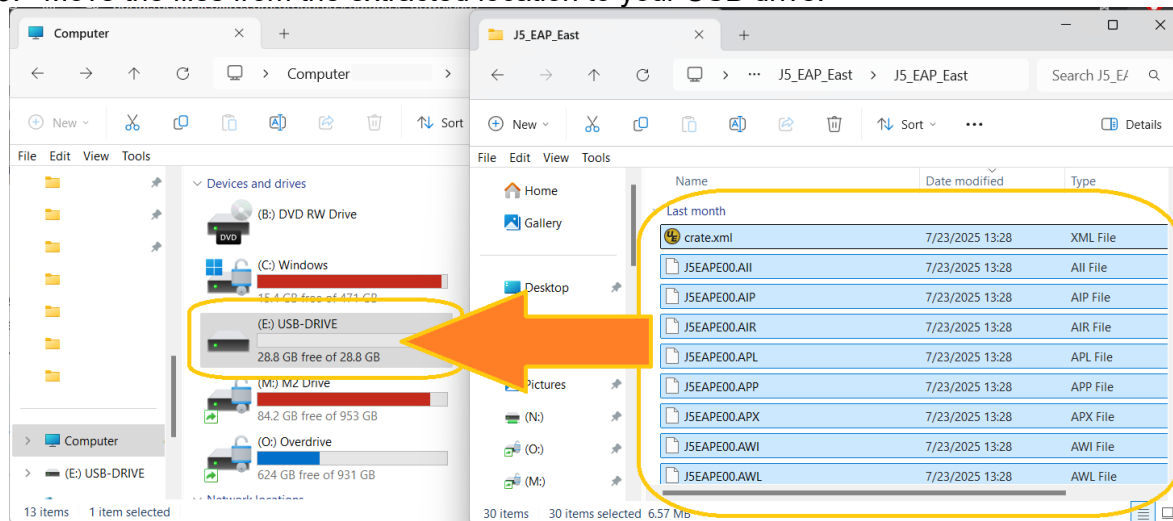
Computer

Computer

New

Sort

File Edit View Tools

Devices and drives

(B:) DVD RW Drive

(C:) Windows

15.4 GB free of 471 GB

(E:) USB-DRIVE

28.8 GB free of 28.8 GB

(M:) M2 Drive

84.2 GB free of 953 GB

(O:) Overdrive

624 GB free of 931 GB

Computer

(E:) USB-DRIVE

13 items 1 item selected

J5_EAP_East

J5_EAP_East > J5_EAP_East

Search J5_E/

New

Sort

Details

File Edit View Tools

Home

Gallery

Desktop

Pictures

(N:)

(O:)

(M:)

| Name | Date modified | Type |
|---|---|---|
| Last month | | |
| crate.xml | 7/23/2025 13:28 | XML File |
| J5EAPE00.AII | 7/23/2025 13:28 | AII File |
| J5EAPE00.AIP | 7/23/2025 13:28 | AIP File |
| J5EAPE00.AIR | 7/23/2025 13:28 | AIR File |
| J5EAPE00.APL | 7/23/2025 13:28 | APL File |
| J5EAPE00.APP | 7/23/2025 13:28 | APP File |
| J5EAPE00.APX | 7/23/2025 13:28 | APX File |
| J5EAPE00.AWI | 7/23/2025 13:28 | AWI File |
| J5EAPE00.AWL | 7/23/2025 13:28 | AWL File |

30 items 30 items selected 6.57 MB